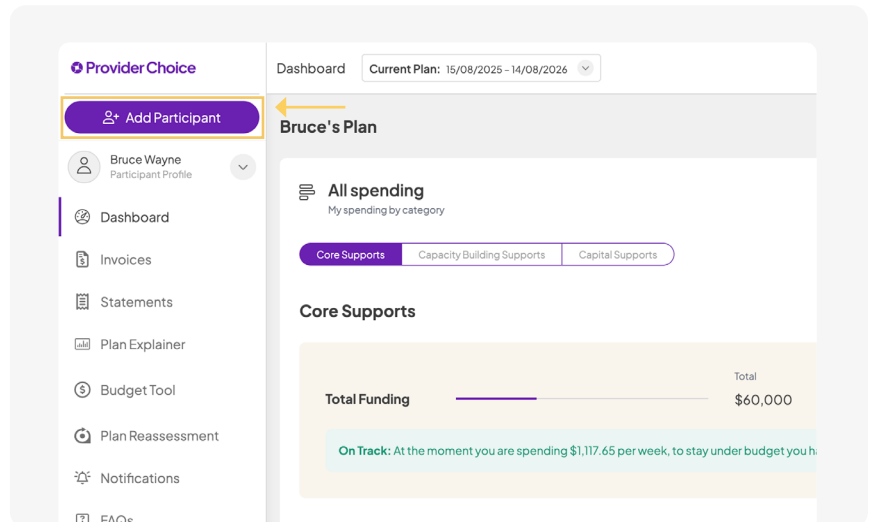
Provider Choice

Add Participant

Bruce Wayne
Participant Profile

Dashboard

Invoices

Statements

Plan Explainer

Budget Tool

Plan Reassessment

Notifications

FAQs

Dashboard

Current Plan: 15/08/2025 - 14/08/2026

Bruce's Plan

All spending
My spending by category

Core Supports | Capacity Building Supports | Capital Supports

Core Supports

Total Funding

Total
$60,000

On Track: At the moment you are spending $1,117.65 per week, to stay under budget you h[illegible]